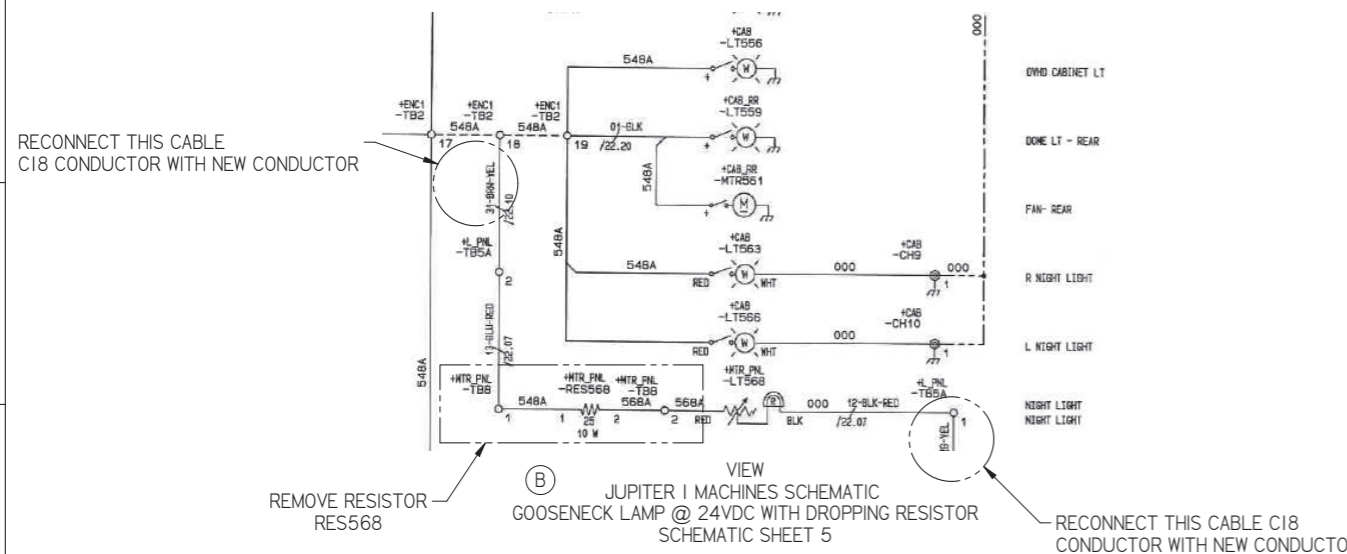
000

+CAB
-LT556

548A

OVHD CABINET LT

+ENC1
-TB2

+ENC1
-TB2

+ENC1
-TB2

+CAB_RR
-LT559

RECONNECT THIS CABLE
CI8 CONDUCTOR WITH NEW CONDUCTOR

548A

548A

01-BLK

17

18

19

/22.20

DOME LT - REAR

31-BRN-YEL
/22.10

548A

+CAB_RR
-MTR561

M

FAN- REAR

+L_PNL
-TB5A

548A

+CAB
-LT563

+CAB
-CH9

2

548A

000

000

RED

W

WHT

R NIGHT LIGHT

13-BLU-RED
/22.07

+CAB
-LT566

+CAB
-CH10

000

RED

W

WHT

L NIGHT LIGHT

548A

+MTR_PNL
-TB8

+MTR_PNL
-RES568

+MTR_PNL
-TB8

+MTR_PNL
-LT568

+L_PNL
-TB5A

548A

568A

568A

000

12-BLK-RED

NIGHT LIGHT
NIGHT LIGHT

1

1

25
10 W

2

2

RED

BLK

/22.07

1

19-YEL

REMOVE RESISTOR
RES568

B

VIEW
JUPITER I MACHINES SCHEMATIC
GOOSENECK LAMP @ 24VDC WITH DROPPING RESISTOR
SCHEMATIC SHEET 5

RECONNECT THIS CABLE CI8
CONDUCTOR WITH NEW CONDUCTO